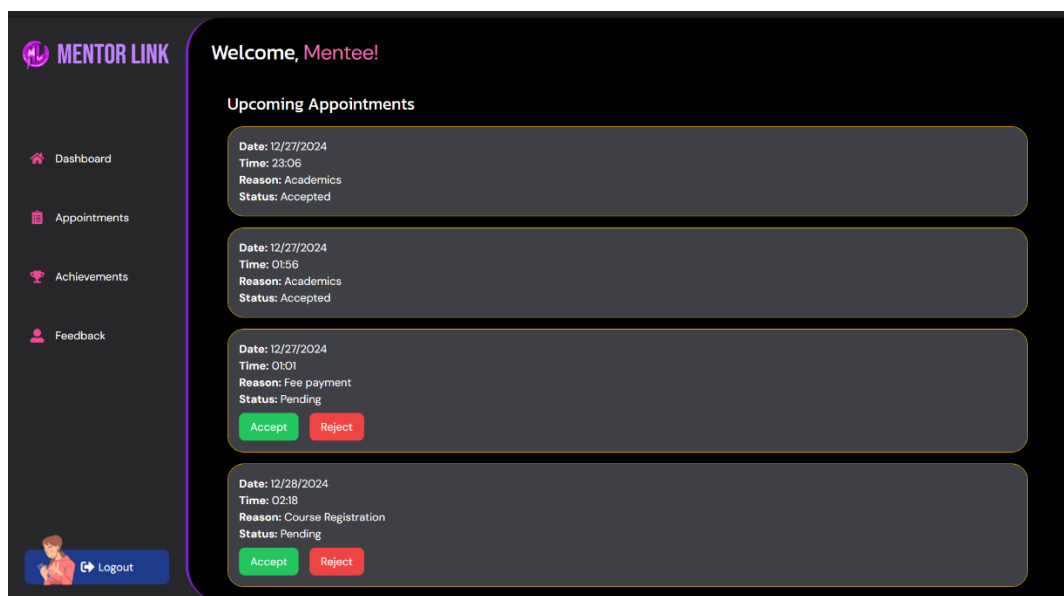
MENTOR LINK

Dashboard

Appointments

Achievements

Feedback

Logout

Welcome, Mentee!

Upcoming Appointments

**Date:** 12/27/2024
**Time:** 23:06
**Reason:** Academics
**Status:** Accepted

**Date:** 12/27/2024
**Time:** 01:56
**Reason:** Academics
**Status:** Accepted

**Date:** 12/27/2024
**Time:** 01:01
**Reason:** Fee payment
**Status:** Pending
Accept Reject

**Date:** 12/28/2024
**Time:** 02:18
**Reason:** Course Registration
**Status:** Pending
Accept Reject